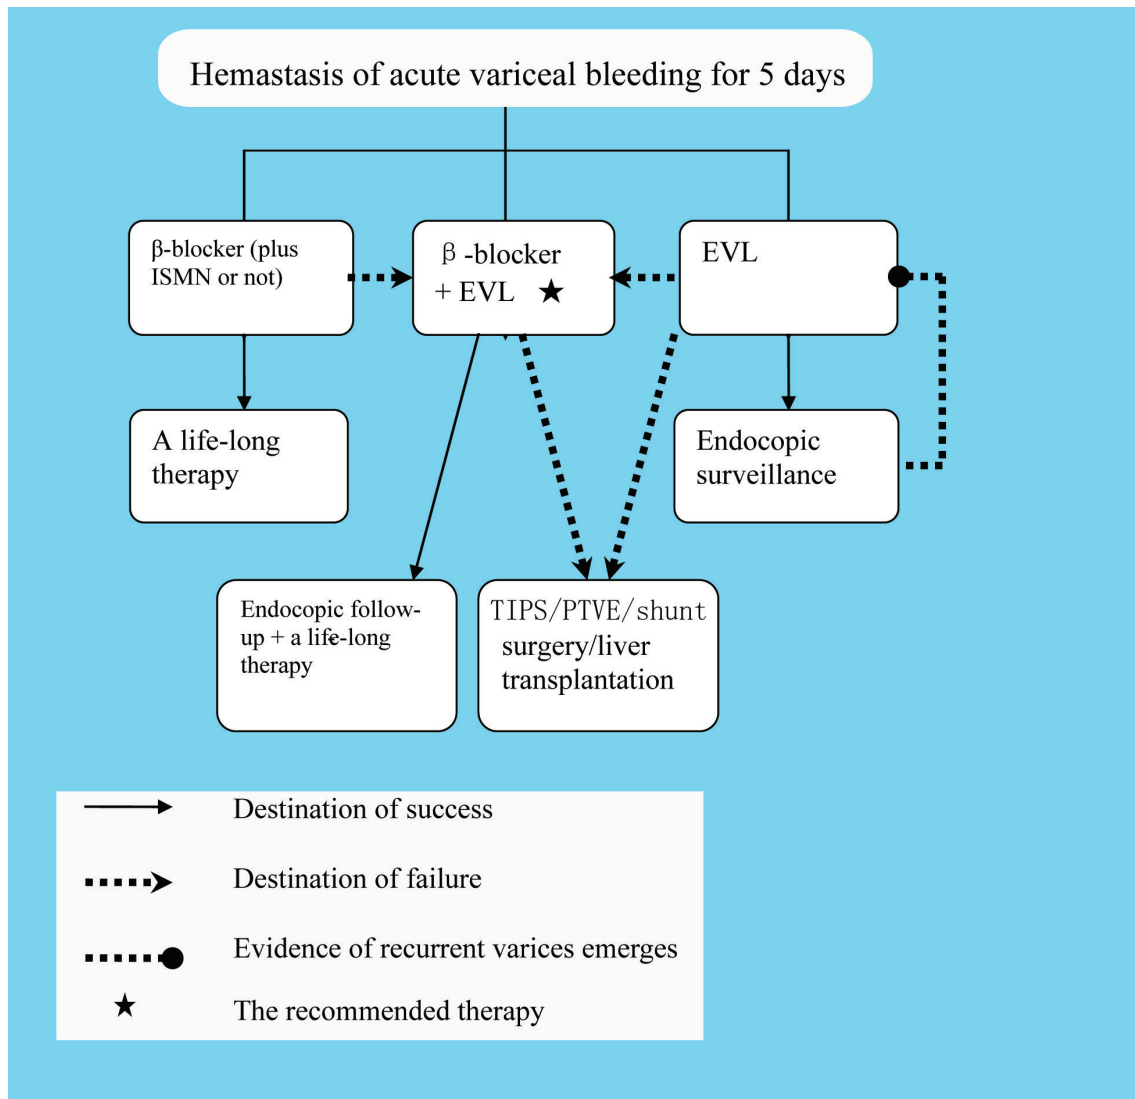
Hemastasis of acute variceal bleeding for 5 days

β-blocker (plus ISMN or not)

β -blocker + EVL ★

EVL

A life-long therapy

Endocopic surveillance

Endocopic follow-up + a life-long therapy

TIPS/PTVE/shunt surgery/liver transplantation

Destination of success

Destination of failure

Evidence of recurrent varices emerges

★ The recommended therapy